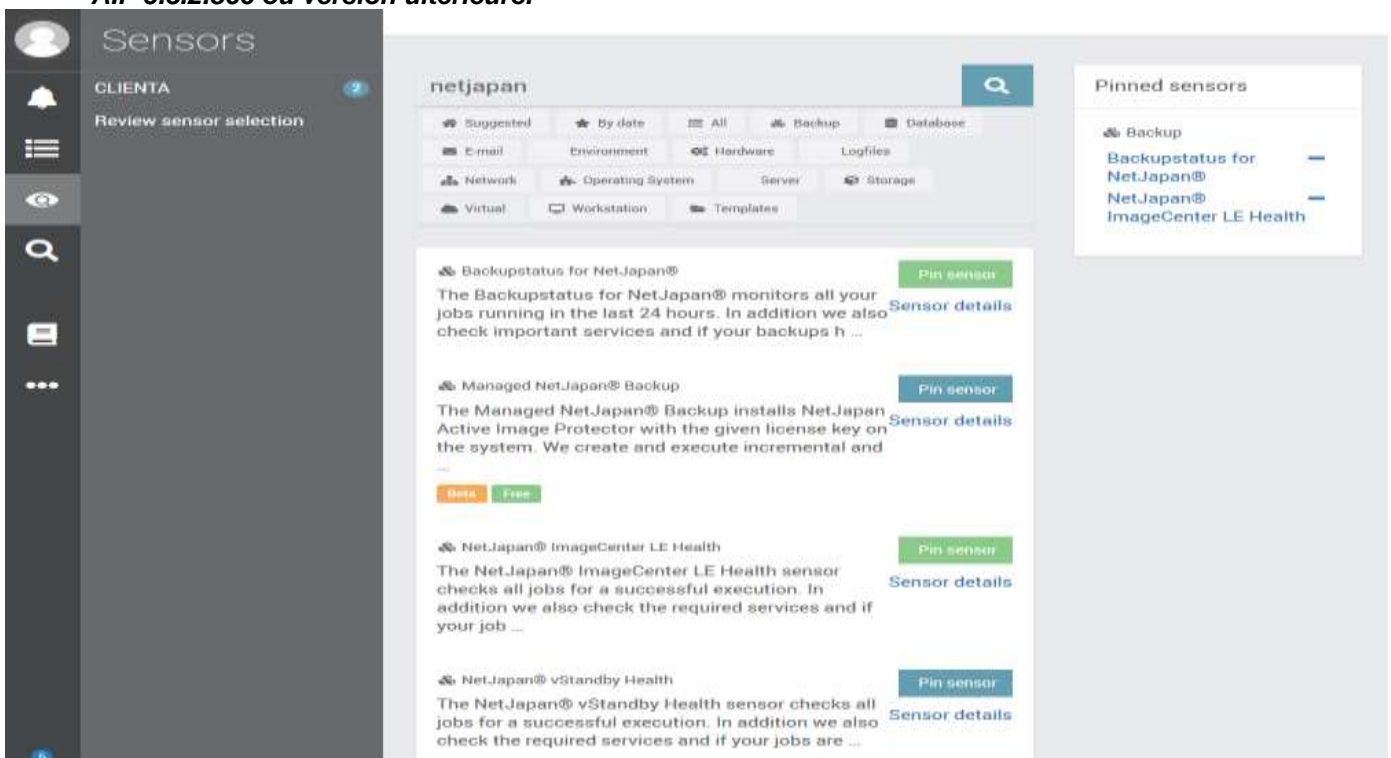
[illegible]

Sensors

CLIENTA 2

Review sensor selection

netjapan

Suggested
By date
All
Backup
Database
E-mail
Environment
Hardware
Logfiles
Network
Operating System
Server
Storage
Virtual
Workstation
Templates

Backupstatus for NetJapan®

Pin sensor

The Backupstatus for NetJapan® monitors all your jobs running in the last 24 hours. In addition we also check important services and if your backups h ...

Sensor details

Managed NetJapan® Backup

Pin sensor

The Managed NetJapan® Backup installs NetJapan Active Image Protector with the given license key on the system. We create and execute incremental and ...

Sensor details

Beta Free

NetJapan® ImageCenter LE Health

Pin sensor

The NetJapan® ImageCenter LE Health sensor checks all jobs for a successful execution. In addition we also check the required services and if your job ...

Sensor details

NetJapan® vStandby Health

Pin sensor

The NetJapan® vStandby Health sensor checks all jobs for a successful execution. In addition we also check the required services and if your jobs are ...

Sensor details

Pinned sensors

Backup

Backupstatus for NetJapan®

NetJapan® ImageCenter LE Health